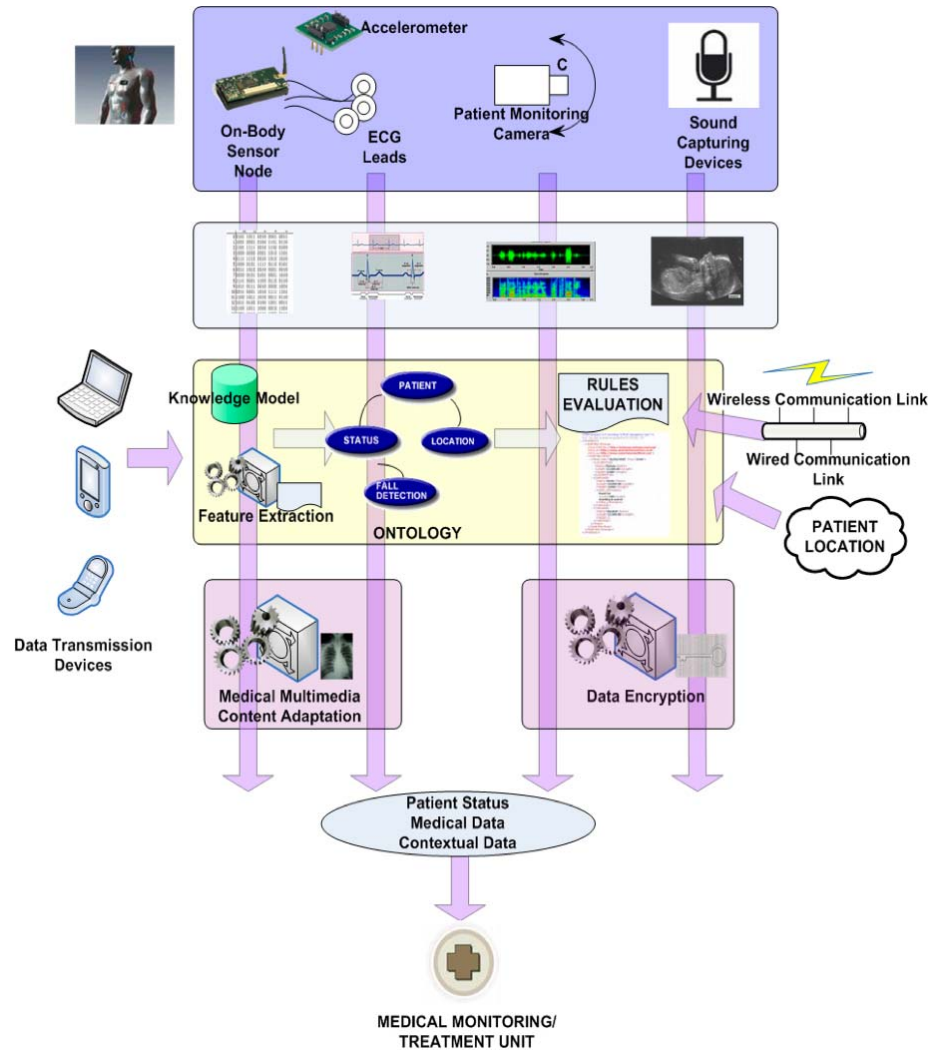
Accelerometer

On-Body Sensor Node

ECG Leads

C

Patient Monitoring Camera

Sound Capturing Devices

Knowledge Model

PATIENT

STATUS

LOCATION

FALL DETECTION

RULES EVALUATION

Wireless Communication Link

Wired Communication Link

Feature Extraction

ONTOLOGY

PATIENT LOCATION

Data Transmission Devices

Medical Multimedia Content Adaptation

Data Encryption

Patient Status
Medical Data
Contextual Data

MEDICAL MONITORING/ TREATMENT UNIT